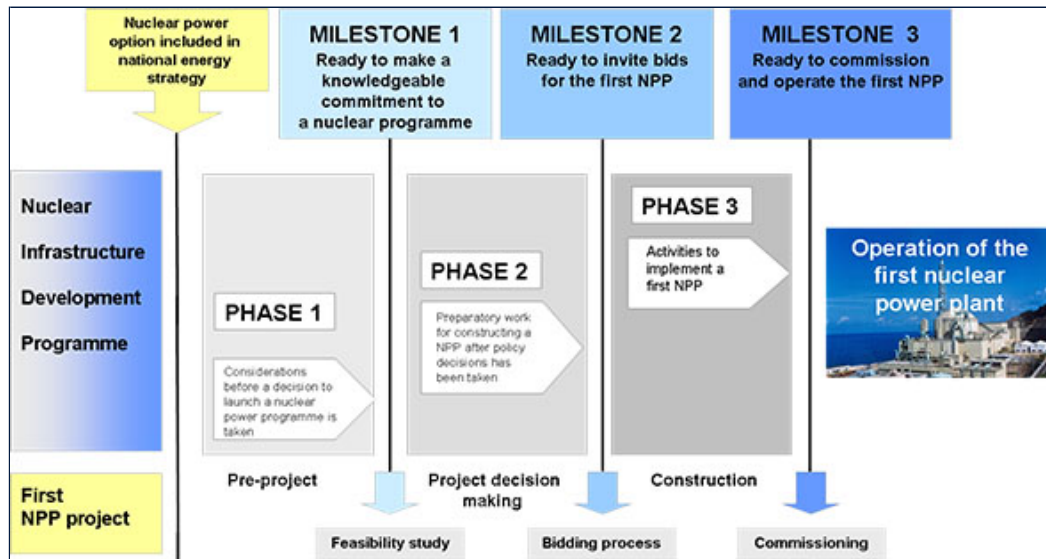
Nuclear power option included in national energy strategy

MILESTONE 1
Ready to make a knowledgeable commitment to a nuclear programme

MILESTONE 2
Ready to invite bids for the first NPP

MILESTONE 3
Ready to commission and operate the first NPP

Nuclear Infrastructure Development Programme

PHASE 1
Considerations before a decision to launch a nuclear power programme is taken

PHASE 2
Preparatory work for constructing a NPP after policy decisions has been taken

PHASE 3
Activities to implement a first NPP

Operation of the first nuclear power plant

First NPP project

Pre-project

Project decision making

Construction

Feasibility study

Bidding process

Commissioning